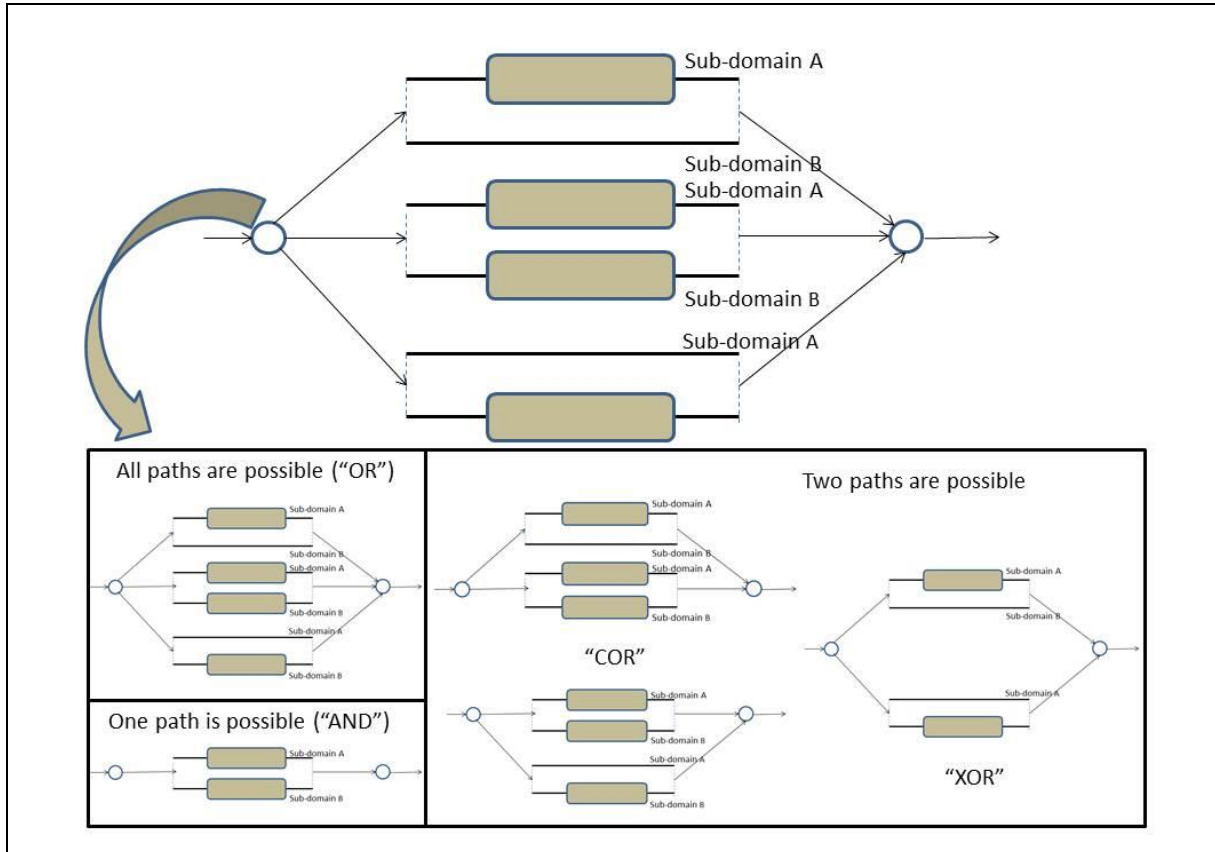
Sub-domain A

Sub-domain B
Sub-domain A

Sub-domain B

Sub-domain A

All paths are possible ("OR")

Sub-domain A
Sub-domain B
Sub-domain A
Sub-domain B
Sub-domain A
Sub-domain B

One path is possible ("AND")

Sub-domain A
Sub-domain B

Two paths are possible

Sub-domain A
Sub-domain B
Sub-domain A
Sub-domain B

"COR"

Sub-domain A
Sub-domain B
Sub-domain A
Sub-domain B

Sub-domain A
Sub-domain B
Sub-domain A

"XOR"